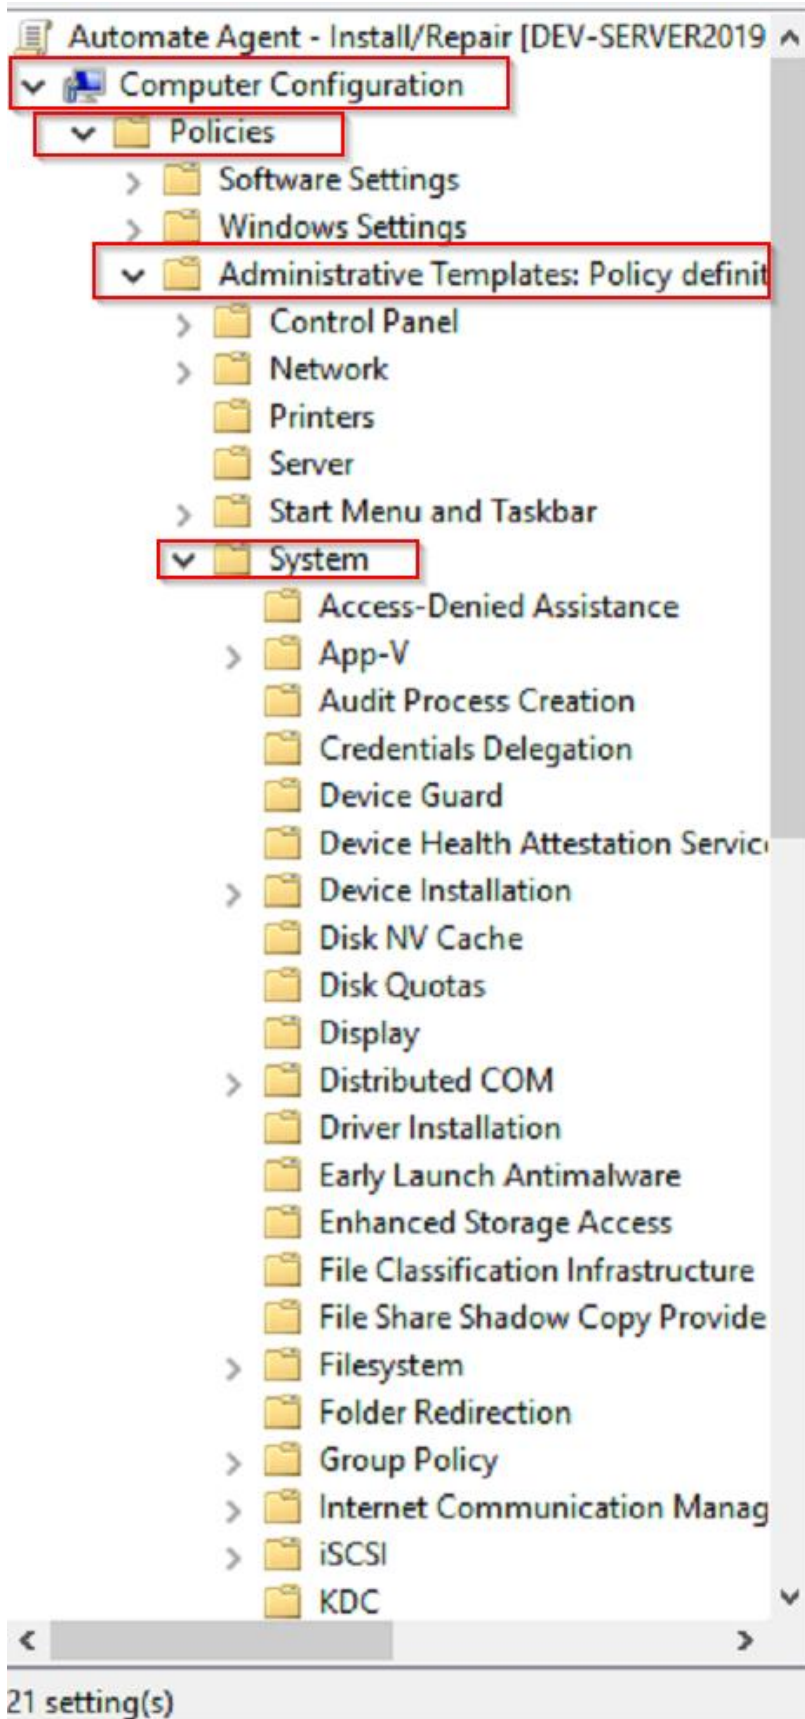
Automate Agent - Install/Repair [DEV-SERVER2019
Computer Configuration
Policies
Software Settings
Windows Settings
Administrative Templates: Policy definit
Control Panel
Network
Printers
Server
Start Menu and Taskbar
System
Access-Denied Assistance
App-V
Audit Process Creation
Credentials Delegation
Device Guard
Device Health Attestation Servic
Device Installation
Disk NV Cache
Disk Quotas
Display
Distributed COM
Driver Installation
Early Launch Antimalware
Enhanced Storage Access
File Classification Infrastructure
File Share Shadow Copy Provide
Filesystem
Folder Redirection
Group Policy
Internet Communication Manag
iSCSI
KDC

21 setting(s)